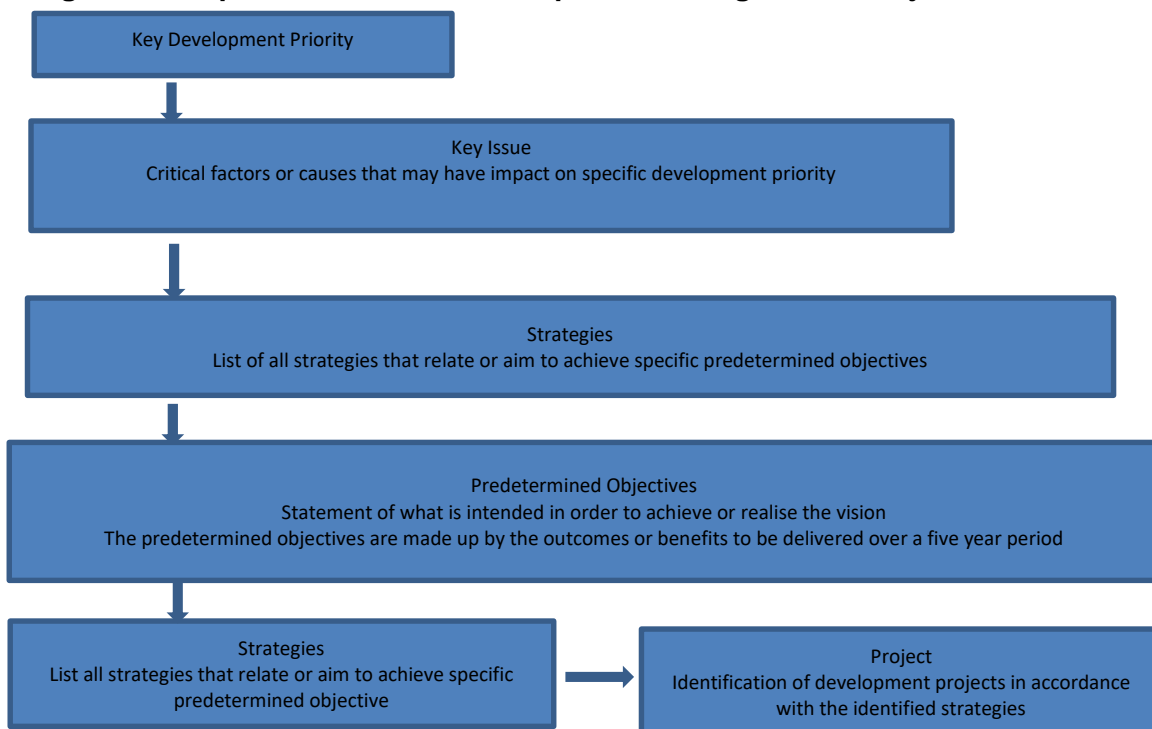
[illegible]

Key Development Priority

Key Issue
Critical factors or causes that may have impact on specific development priority

Strategies
List of all strategies that relate or aim to achieve specific predetermined objectives

Predetermined Objectives
Statement of what is intended in order to achieve or realise the vision
The predetermined objectives are made up by the outcomes or benefits to be delivered over a five year period

Strategies
List all strategies that relate or aim to achieve specific predetermined objective

Project
Identification of development projects in accordance with the identified strategies